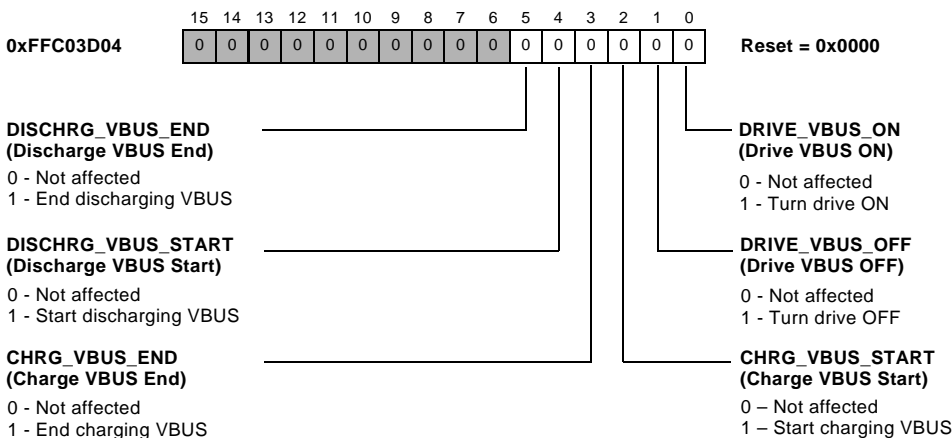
15 14 13 12 11 10 9 8 7 6 5 4 3 2 1 0

0xFFC03D04

| 0 | 0 | 0 | 0 | 0 | 0 | 0 | 0 | 0 | 0 | 0 | 0 | 0 | 0 | 0 | 0 |
|---|---|---|---|---|---|---|---|---|---|---|---|---|---|---|---|

Reset = 0x0000

DISCHRG_VBUS_END
(Discharge VBUS End)
0 - Not affected
1 - End discharging VBUS

DISCHRG_VBUS_START
(Discharge VBUS Start)
0 - Not affected
1 - Start discharging VBUS

CHRG_VBUS_END
(Charge VBUS End)
0 - Not affected
1 - End charging VBUS

DRIVE_VBUS_ON
(Drive VBUS ON)
0 - Not affected
1 - Turn drive ON

DRIVE_VBUS_OFF
(Drive VBUS OFF)
0 - Not affected
1 - Turn drive OFF

CHRG_VBUS_START
(Charge VBUS Start)
0 – Not affected
1 – Start charging VBUS